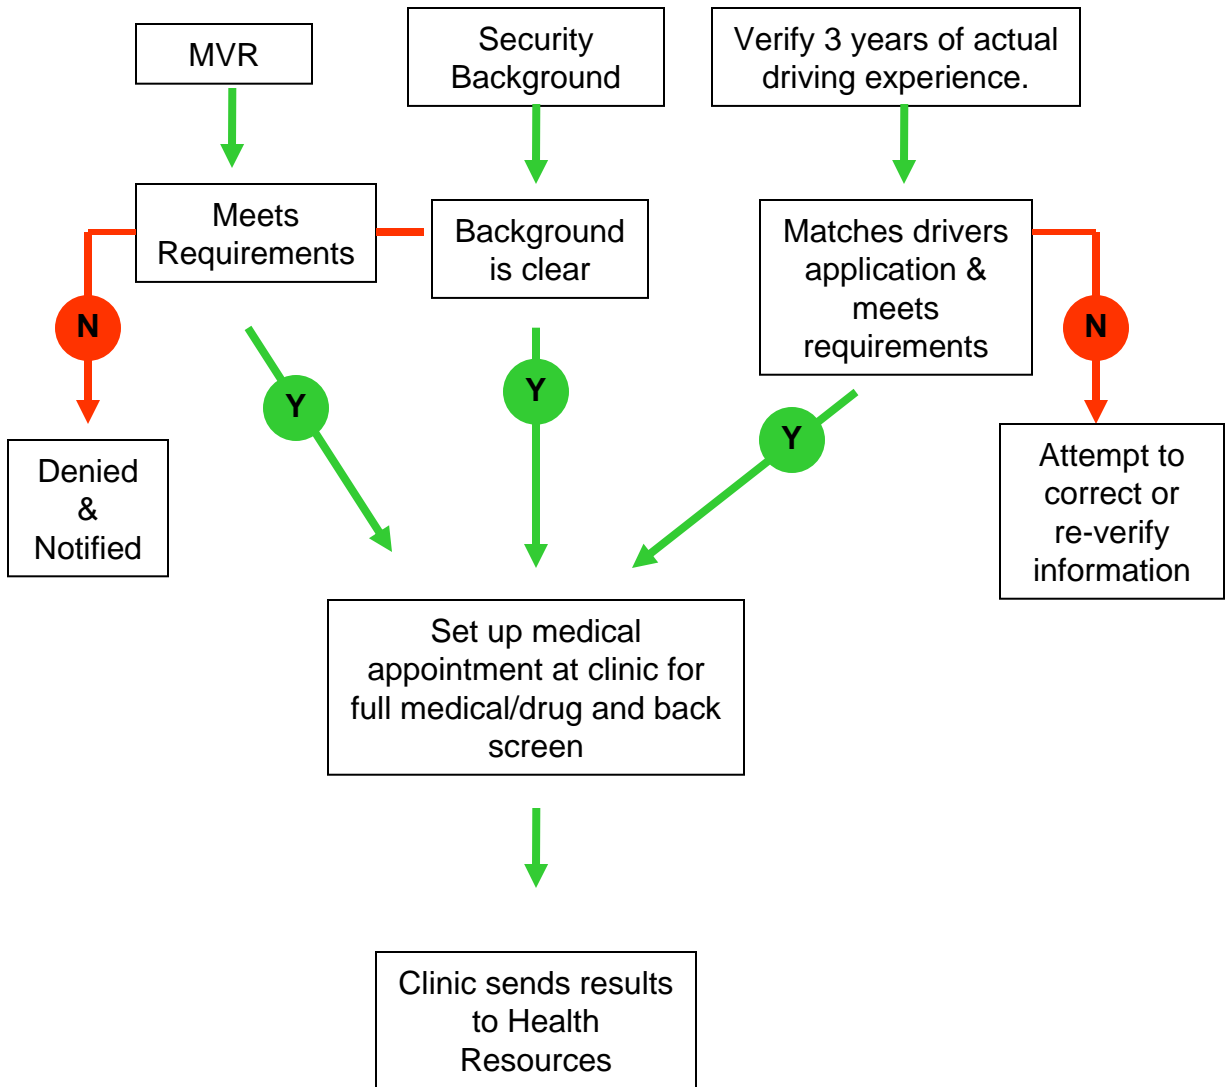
MVR

Security Background

Verify 3 years of actual driving experience.

Meets Requirements

Background is clear

Matches drivers application & meets requirements

N

Y

Y

Y

N

Denied & Notified

Attempt to correct or re-verify information

Set up medical appointment at clinic for full medical/drug and back screen

Clinic sends results to Health Resources